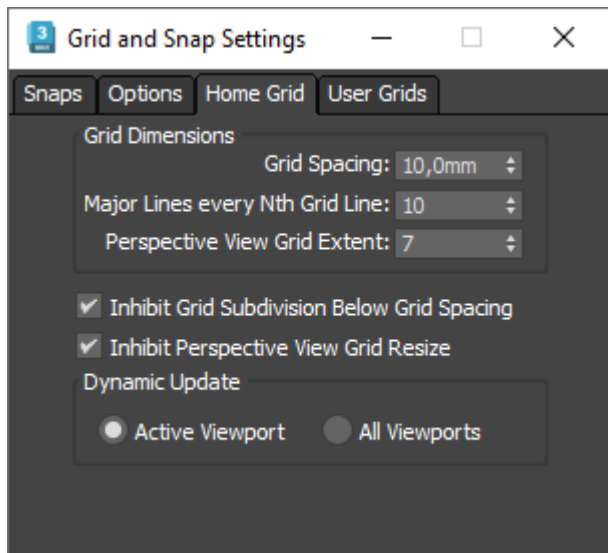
Grid and Snap Settings

Snaps | Options | Home Grid | User Grids

Grid Dimensions

Grid Spacing: 10,0mm

Major Lines every Nth Grid Line: 10

Perspective View Grid Extent: 7

Inhibit Grid Subdivision Below Grid Spacing

Inhibit Perspective View Grid Resize

Dynamic Update

Active Viewport

All Viewports